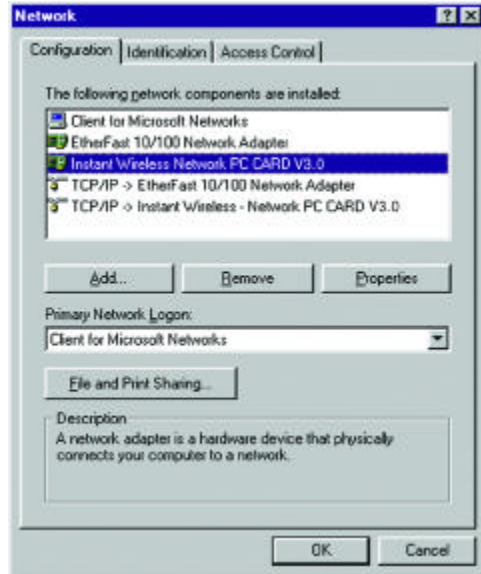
Network

? X

Configuration | Identification | Access Control

The following network components are installed:

Client for Microsoft Networks
EtherFast 10/100 Network Adapter
Instant Wireless Network PC CARD V3.0
TCP/IP -> EtherFast 10/100 Network Adapter
TCP/IP -> Instant Wireless - Network PC CARD V3.0

Add... | Remove | Properties

Primary Network Logon:

Client for Microsoft Networks

File and Print Sharing...

Description
A network adapter is a hardware device that physically connects your computer to a network.

OK | Cancel